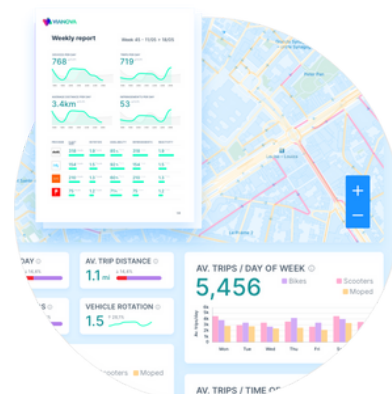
VIANOVA

Weekly report

Week 45 · 11/05 > 18/05

768

719

3.4km

53

DAY

AV. TRIP DISTANCE

1.1 mi

VEHICLE ROTATION

1.5

AV. TRIPS / DAY OF WEEK

5,456

Bikes

Scooters

Moped

Mon

Tue

Wed

Thu

Fri

Sat

Sun

Scooters

Moped

AV. TRIPS / TIME O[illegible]

+

−